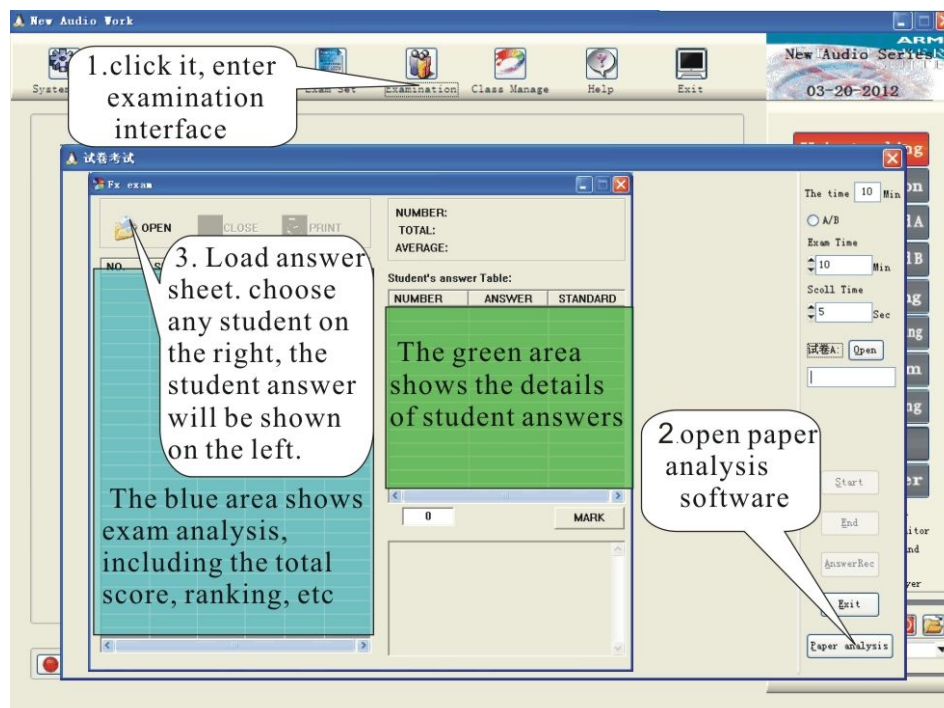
New Audio Work

Syste

1.click it, enter examination interface

Exam Set

Examination

Class Manage

Help

Exit

New Audio Series

03-20-2012

试卷考试

Fx exam

OPEN

CLOSE

PRINT

NO.

3. Load answer sheet. choose any student on the right, the student answer will be shown on the left.

NUMBER:
TOTAL:
AVERAGE:

Student's answer Table:

| NUMBER | ANSWER | STANDARD |
|---|---|---|

The green area shows the details of student answers

The blue area shows exam analysis, including the total score, ranking, etc

0

MARK

The time 10 Min

A/B

Exam Time

10 Min

Scoll Time

5 Sec

试卷A: Open

2.open paper analysis software

Start

End

AnswerRec

Exit

Paper analysis